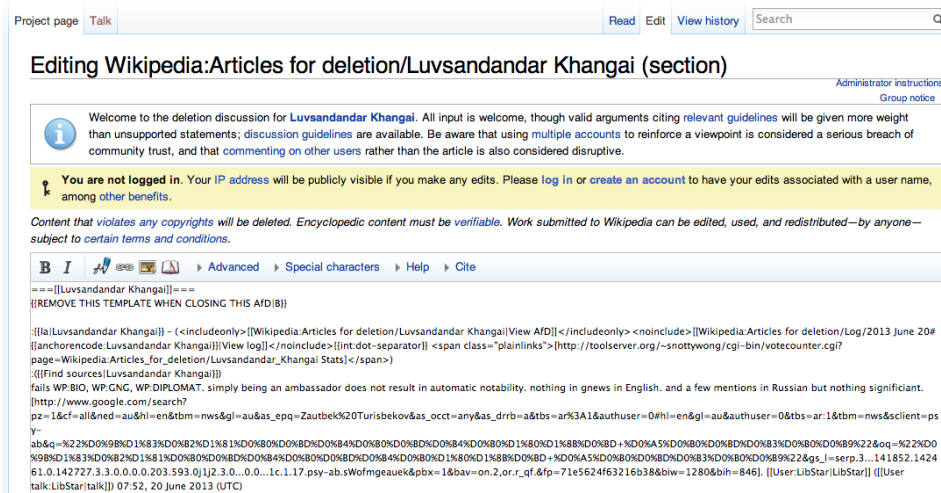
Project page Talk

Read Edit View history Search

Editing Wikipedia:Articles for deletion/Luvsandandar Khangai (section)

Administrator instructions
Group notice

Welcome to the deletion discussion for Luvsandandar Khangai. All input is welcome, though valid arguments citing relevant guidelines will be given more weight than unsupported statements; discussion guidelines are available. Be aware that using multiple accounts to reinforce a viewpoint is considered a serious breach of community trust, and that commenting on other users rather than the article is also considered disruptive.

You are not logged in. Your IP address will be publicly visible if you make any edits. Please log in or create an account to have your edits associated with a user name, among other benefits.

Content that violates any copyrights will be deleted. Encyclopedic content must be verifiable. Work submitted to Wikipedia can be edited, used, and redistributed—by anyone—subject to certain terms and conditions.

B I Advanced Special characters Help Cite

===[[Luvsandandar Khangai]]===
{{REMOVE THIS TEMPLATE WHEN CLOSING THIS AfD|B}}

:{{la|Luvsandandar Khangai}} – (<includeonly>[[Wikipedia:Articles for deletion/Luvsandandar Khangai|View AfD]]</includeonly><noinclude>[[Wikipedia:Articles for deletion/Log/2013 June 20#{{anchorencode:Luvsandandar Khangai}}|View log]]</noinclude>{{int:dot-separator}} <span class="plainlinks">[http://toolserver.org/~snottywong/cgi-bin/votecounter.cgi?page=Wikipedia:Articles_for_deletion/Luvsandandar_Khangai Stats]</span>)
:({{Find sources|Luvsandandar Khangai}})
fails WP:BIO, WP:GNG, WP:DIPLOMAT. simply being an ambassador does not result in automatic notability. nothing in gnews in English. and a few mentions in Russian but nothing significiant. [http://www.google.com/search?pz=1&cf=all&ned=au&hl=en&tbm=nws&gl=au&as_epq=Zautbek%20Turisbekov&as_occt=any&as_drrb=a&tbs=ar%3A1&authuser=0#hl=en&gl=au&authuser=0&tbs=ar:1&tbm=nws&sclient=psy-ab&q=%22%D0%9B%D1%83%D0%B2%D1%81%D0%B0%D0%BD%D0%B4%D0%B0%D0%BD%D0%B4%D0%B0%D1%80%D1%8B%D0%BD+%D0%A5%D0%B0%D0%BD%D0%B3%D0%B0%D0%B9%22&oq=%22%D0%9B%D1%83%D0%B2%D1%81%D0%B0%D0%BD%D0%B4%D0%B0%D0%BD%D0%B4%D0%B0%D1%80%D1%8B%D0%BD+%D0%A5%D0%B0%D0%BD%D0%B3%D0%B0%D0%B9%22&gs_l=serp.3...141852.142461.0.142727.3.3.0.0.0.0.203.593.0j1j2.3.0...0.0...1c.1.17.psy-ab.sWofmgeauek&pbx=1&bav=on.2,or.r_qf.&fp=71e5624f63216b38&biw=1280&bih=846]. [[User:LibStar|LibStar]] ([[User talk:LibStar|talk]]) 07:52, 20 June 2013 (UTC)